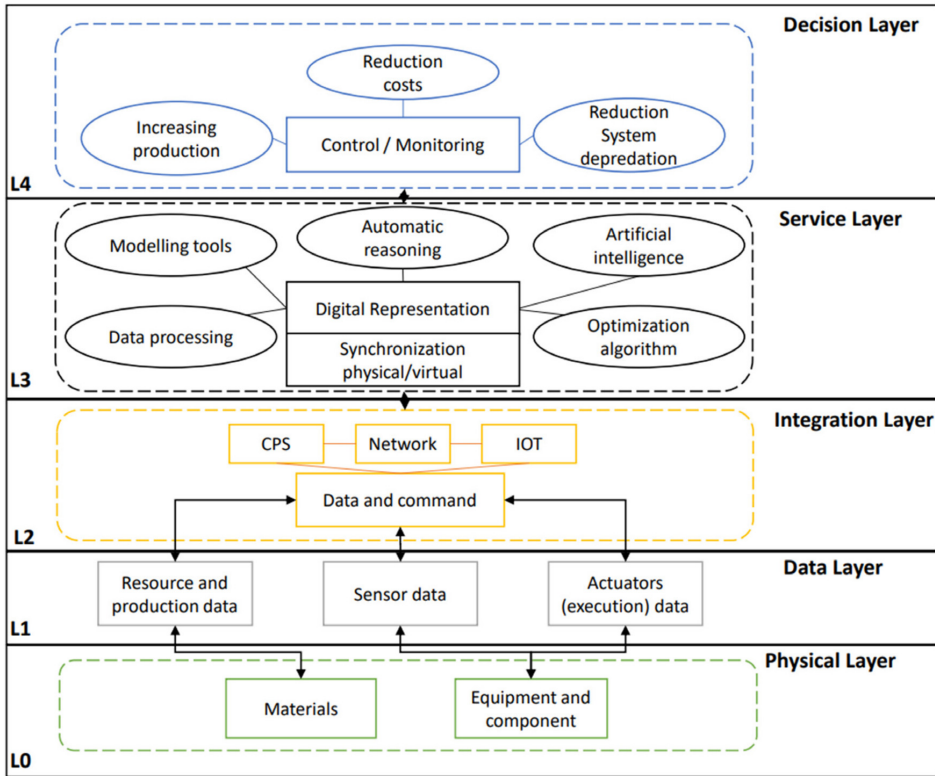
Decision Layer

Reduction costs

Increasing production

Control / Monitoring

Reduction System depredation

L4

Service Layer

Modelling tools

Automatic reasoning

Artificial intelligence

Digital Representation

Data processing

Optimization algorithm

Synchronization physical/virtual

L3

Integration Layer

CPS

Network

IOT

Data and command

L2

Data Layer

Resource and production data

Sensor data

Actuators (execution) data

L1

Physical Layer

Materials

Equipment and component

L0